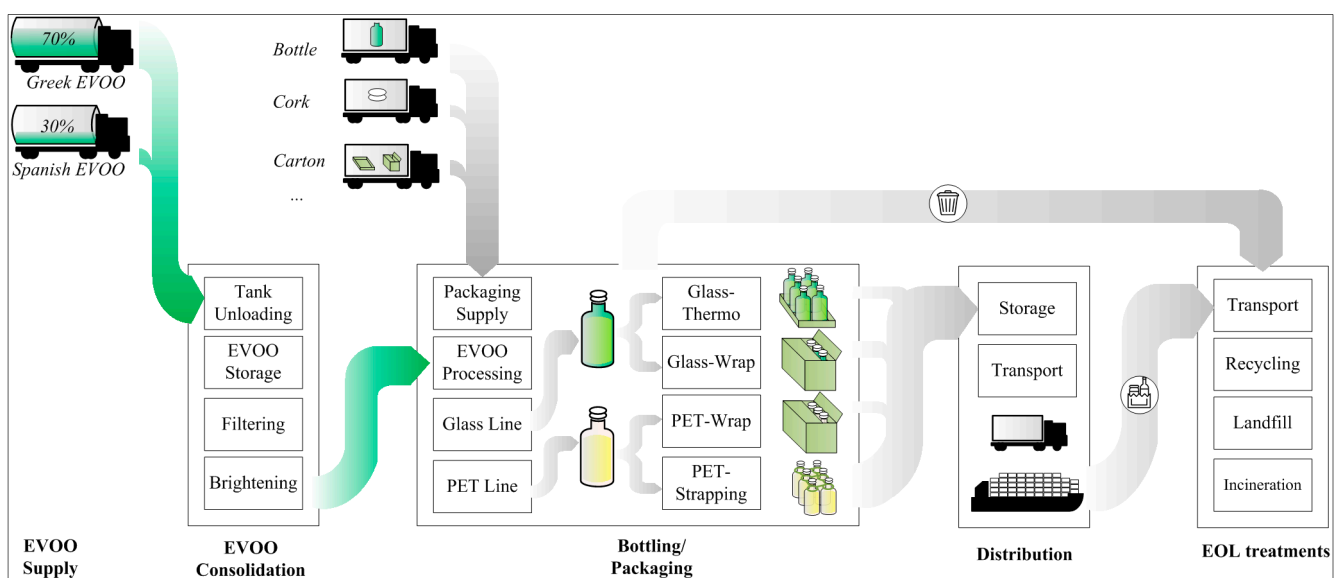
70%
Greek EVOO
30%
Spanish EVOO

Bottle
Cork
Carton
...

Tank Unloading
EVOO Storage
Filtering
Brightening

Packaging Supply
EVOO Processing
Glass Line
PET Line

Glass-Thermo
Glass-Wrap
PET-Wrap
PET-Strapping

Storage
Transport

Transport
Recycling
Landfill
Incineration

EVOO Supply

EVOO Consolidation

Bottling/ Packaging

Distribution

EOL treatments